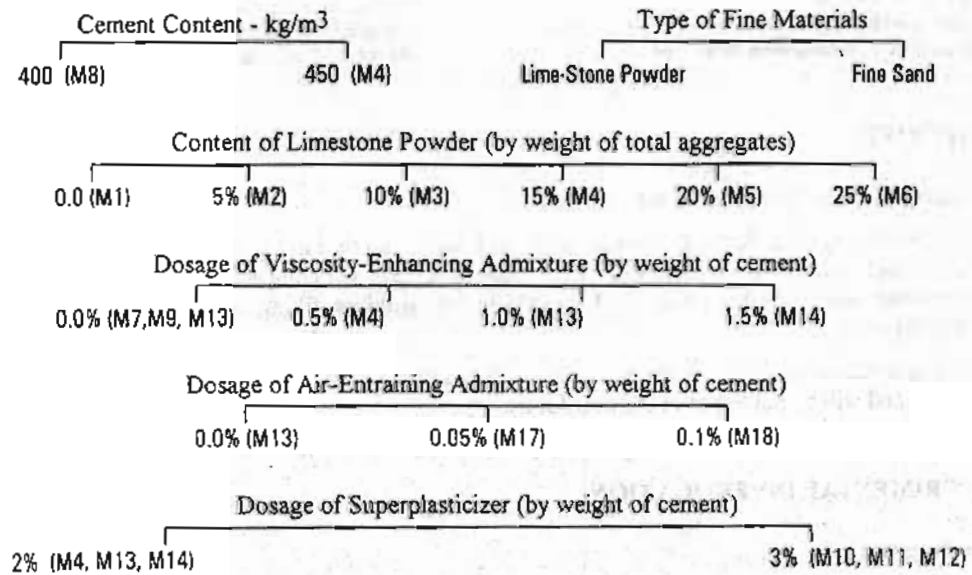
Cement Content - kg/m$^3$

400 (M8) 450 (M4)

Type of Fine Materials

Lime-Stone Powder Fine Sand

Content of Limestone Powder (by weight of total aggregates)

0.0 (M1) 5% (M2) 10% (M3) 15% (M4) 20% (M5) 25% (M6)

Dosage of Viscosity-Enhancing Admixture (by weight of cement)

0.0% (M7,M9, M13) 0.5% (M4) 1.0% (M13) 1.5% (M14)

Dosage of Air-Entraining Admixture (by weight of cement)

0.0% (M13) 0.05% (M17) 0.1% (M18)

Dosage of Superplasticizer (by weight of cement)

2% (M4, M13, M14) 3% (M10, M11, M12)